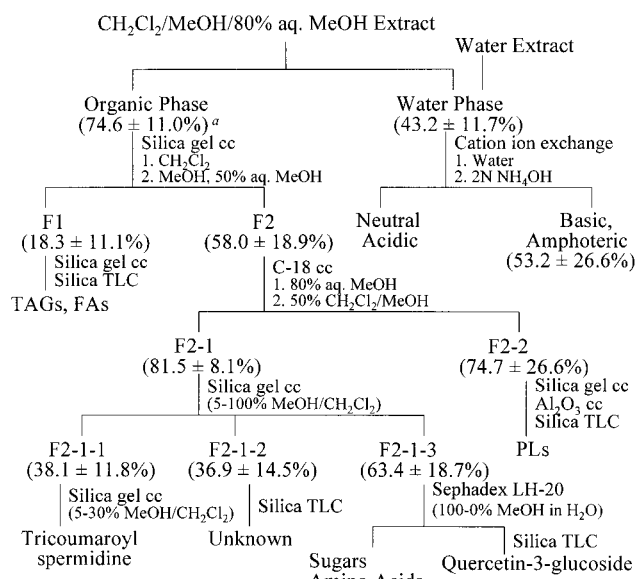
$CH_2Cl_2$/MeOH/80% aq. MeOH Extract

Water Extract

Organic Phase
$(74.6 \pm 11.0\%)^a$
Silica gel cc
1. $CH_2Cl_2$
2. MeOH, 50% aq. MeOH

Water Phase
$(43.2 \pm 11.7\%)$
Cation ion exchange
1. Water
2. 2N $NH_4OH$

F1
$(18.3 \pm 11.1\%)$
Silica gel cc
Silica TLC
TAGs, FAs

F2
$(58.0 \pm 18.9\%)$
C-18 cc
1. 80% aq. MeOH
2. 50% $CH_2Cl_2$/MeOH

Neutral
Acidic

Basic,
Amphoteric
$(53.2 \pm 26.6\%)$

F2-1
$(81.5 \pm 8.1\%)$
Silica gel cc
(5-100% MeOH/$CH_2Cl_2$)

F2-2
$(74.7 \pm 26.6\%)$
Silica gel cc
$Al_2O_3$ cc
Silica TLC
PLs

F2-1-1
$(38.1 \pm 11.8\%)$
Silica gel cc
(5-30% MeOH/$CH_2Cl_2$)
Tricoumaroyl
spermidine

F2-1-2
$(36.9 \pm 14.5\%)$
Silica TLC
Unknown

F2-1-3
$(63.4 \pm 18.7\%)$
Sephadex LH-20
(100-0% MeOH in $H_2O$)

Sugars
Amino Acids

Silica TLC
Quercetin-3-glucoside